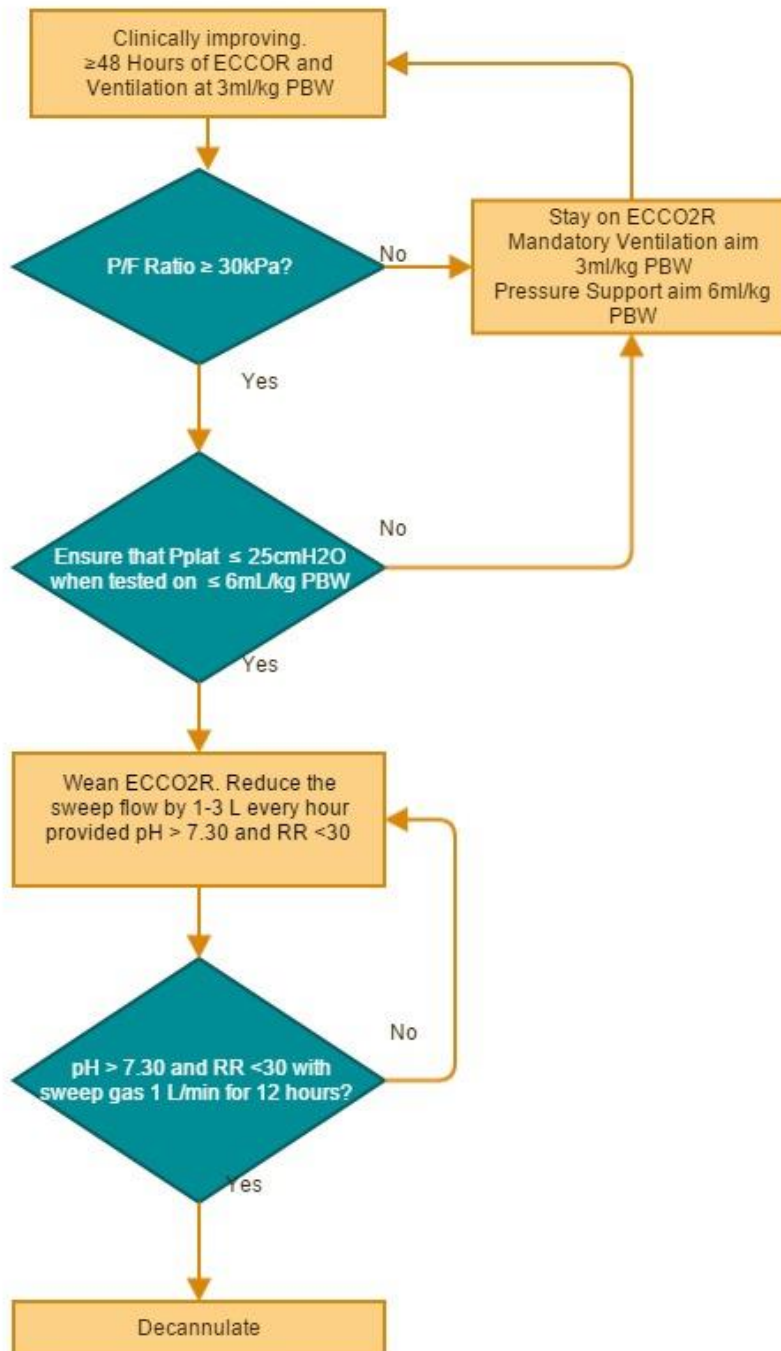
Clinically improving. ≥48 Hours of ECCOR and Ventilation at 3ml/kg PBW

P/F Ratio ≥ 30kPa?

No

Stay on ECCO2R
Mandatory Ventilation aim 3ml/kg PBW
Pressure Support aim 6ml/kg PBW

Yes

Ensure that Pplat ≤ 25cmH2O when tested on ≤ 6mL/kg PBW

No

Yes

Wean ECCO2R. Reduce the sweep flow by 1-3 L every hour provided pH > 7.30 and RR <30

pH > 7.30 and RR <30 with sweep gas 1 L/min for 12 hours?

No

Yes

Decannulate